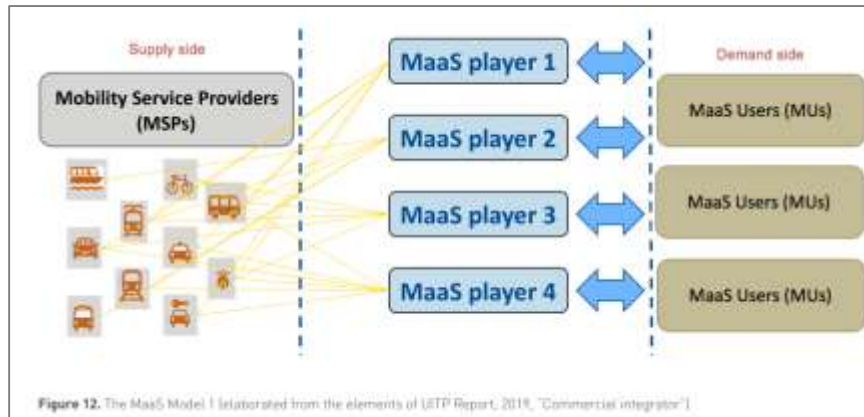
Supply side

Mobility Service Providers (MSPs)

MaaS player 1

MaaS player 2

MaaS player 3

MaaS player 4

Demand side

MaaS Users (MUs)

MaaS Users (MUs)

MaaS Users (MUs)

Figure 12. The MaaS Model 1 (elaborated from the elements of UITP Report, 2019, "Commercial integrator")